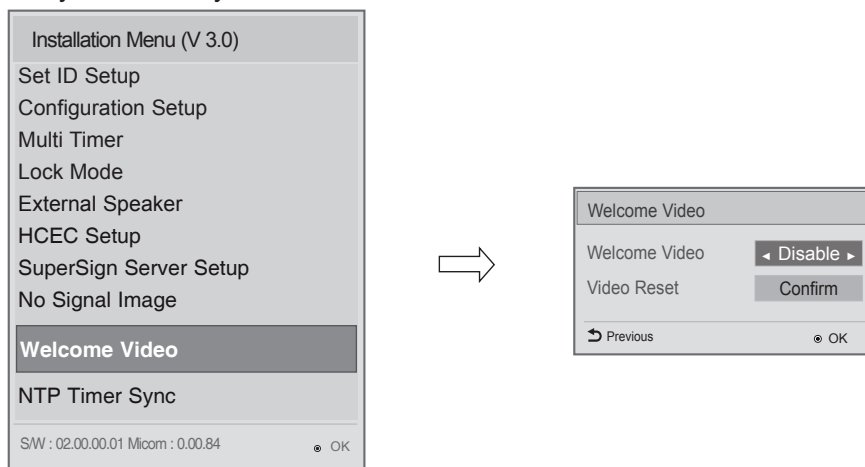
Installation Menu (V 3.0)
Set ID Setup
Configuration Setup
Multi Timer
Lock Mode
External Speaker
HCEC Setup
SuperSign Server Setup
No Signal Image
Welcome Video
NTP Timer Sync
S/W : 02.00.00.01 Micom : 0.00.84 ⊙ OK

Welcome Video
Welcome Video ◂ Disable ▸
Video Reset Confirm
Previous ⊙ OK